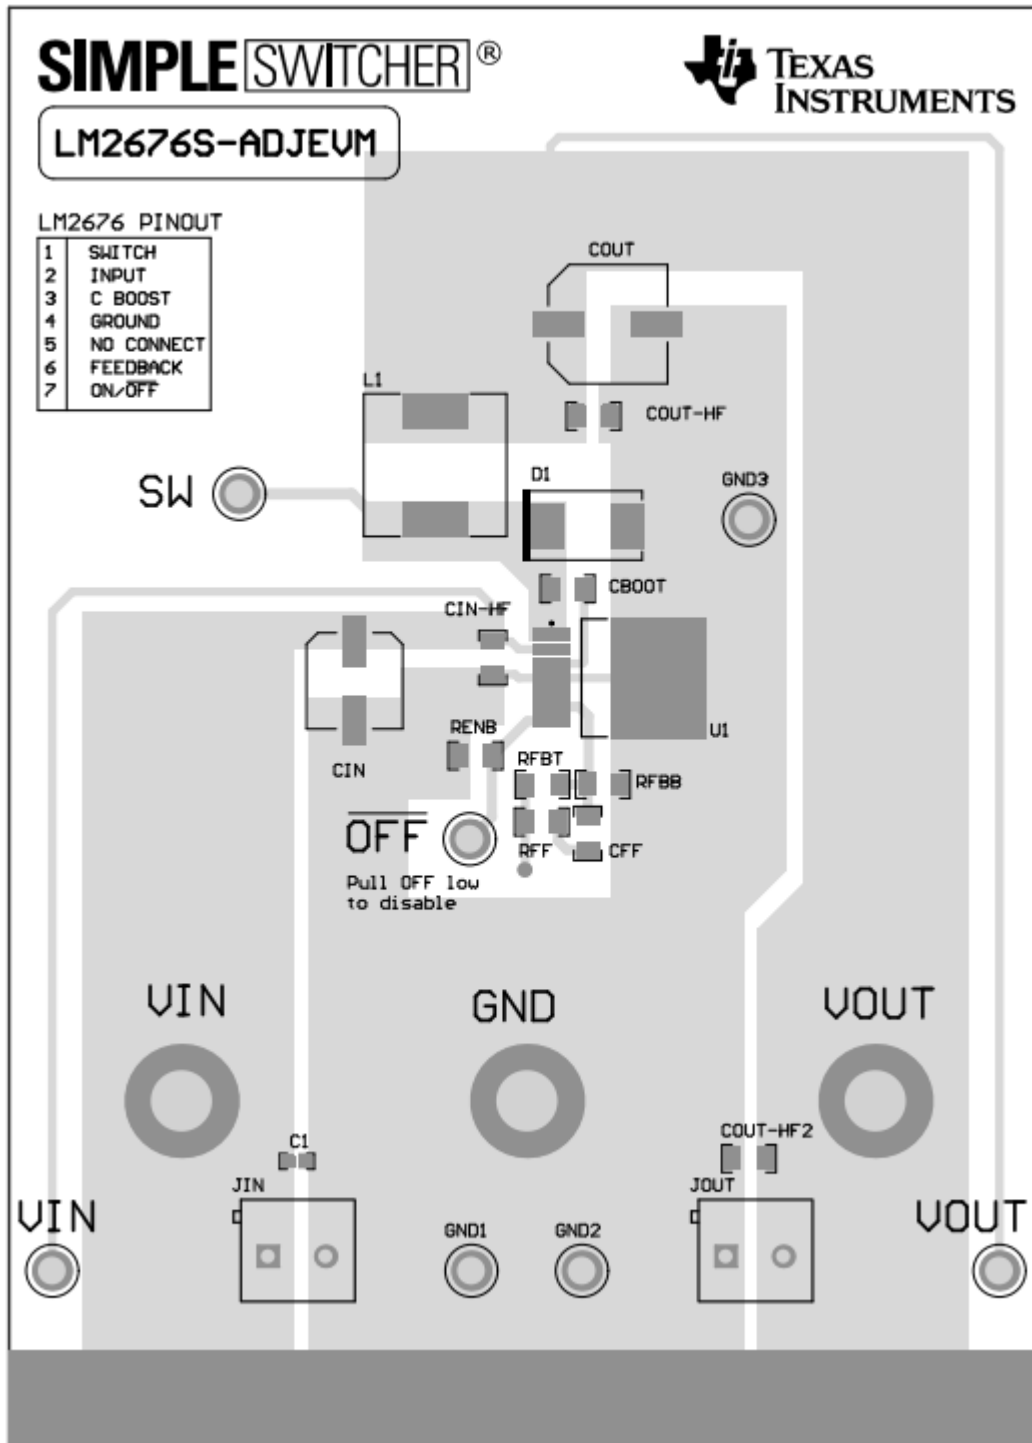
SIMPLE SWITCHER®

TEXAS INSTRUMENTS

LM2676S-ADJEVM

LM2676 PINOUT

| | |
|---|---|
| 1 | SWITCH |
| 2 | INPUT |
| 3 | C BOOST |
| 4 | GROUND |
| 5 | NO CONNECT |
| 6 | FEEDBACK |
| 7 | ON/$\overline{OFF}$ |

COUT

L1

COUT-HF

SW

D1

GND3

CBOOT

CIN-HF

U1

RENB

CIN

RFBT

RFBB

$\overline{OFF}$

RFF

CFF

Pull OFF low to disable

VIN

GND

VOUT

C1

COUT-HF2

JIN

JOUT

VIN

GND1

GND2

VOUT